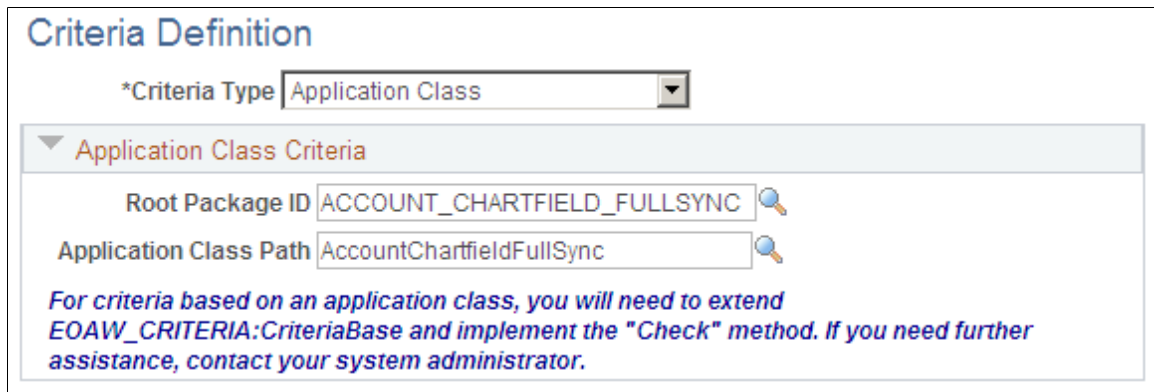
Criteria Definition

*Criteria Type Application Class

Application Class Criteria

Root Package ID ACCOUNT_CHARTFIELD_FULLSYNC

Application Class Path AccountChartfieldFullSync

For criteria based on an application class, you will need to extend EOAW_CRITERIA:CriteriaBase and implement the "Check" method. If you need further assistance, contact your system administrator.